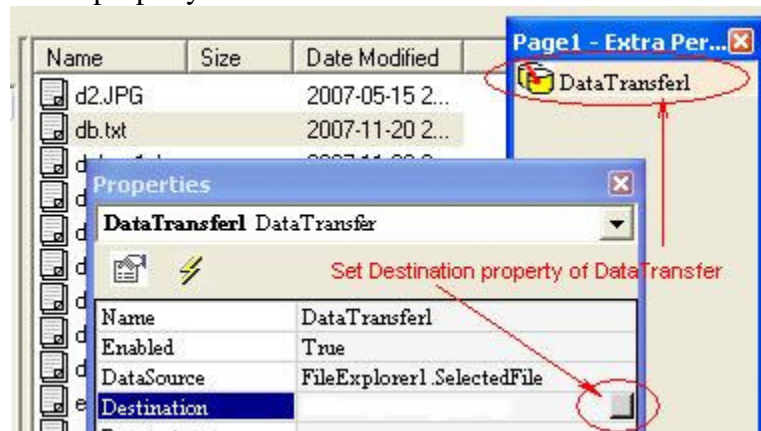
| Name | Size | Date Modified |
|---|---|---|
| d2.JPG | | 2007-05-15 2... |
| db.txt | | 2007-11-20 2... |

Page1 - Extra Per...

DataTransfer1

Properties

DataTransfer1 DataTransfer

Set Destination property of DataTransfer

| | |
|---|---|
| Name | DataTransfer1 |
| Enabled | True |
| DataSource | FileExplorer1.SelectedFile |
| Destination | |